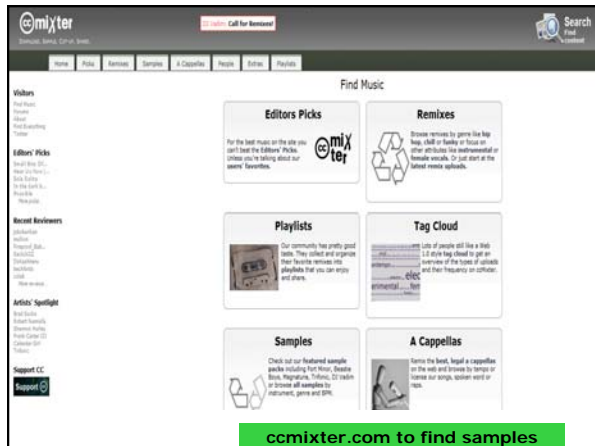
ccmixter
Download. Sample. Cut-up. Share.

CC Updates: Call for Remixes!

Search
Find content

Home | Picks | Remixes | Samples | A Cappellas | People | Extras | Playlists

Visitors
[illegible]

Editors' Picks
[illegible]

Recent Reviewers
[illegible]

Artists' Spotlight
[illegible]

Support CC
Support

Find Music

Editors Picks
For the best music on the site you can't beat the Editors' Picks. Unless you're talking about our users' favorites.

cc mix ter

Remixes
Browse remixes by genre like hip hop, chill or funky or focus on other attributes like instrumental or female vocals. Or just start at the latest remix uploads.

Playlists
Our community has pretty good taste. They collect and organize their favorite remixes into playlists that you can enjoy and share.

Tag Cloud
Lots of people still like a Web 1.0 style tag cloud to get an overview of the types of uploads and their frequency on ccMixter.

elec
erimental

Samples
Check out our featured sample packs including Fort Minor, Beastie Boys, Magnatune, Trifonic, DJ Vadim or browse all samples by instrument, genre and BPM.

A Cappellas
Remix the best, legal a cappellas on the web and browse by tempo or license our songs, spoken word or raps.

ccmixter.com to find samples